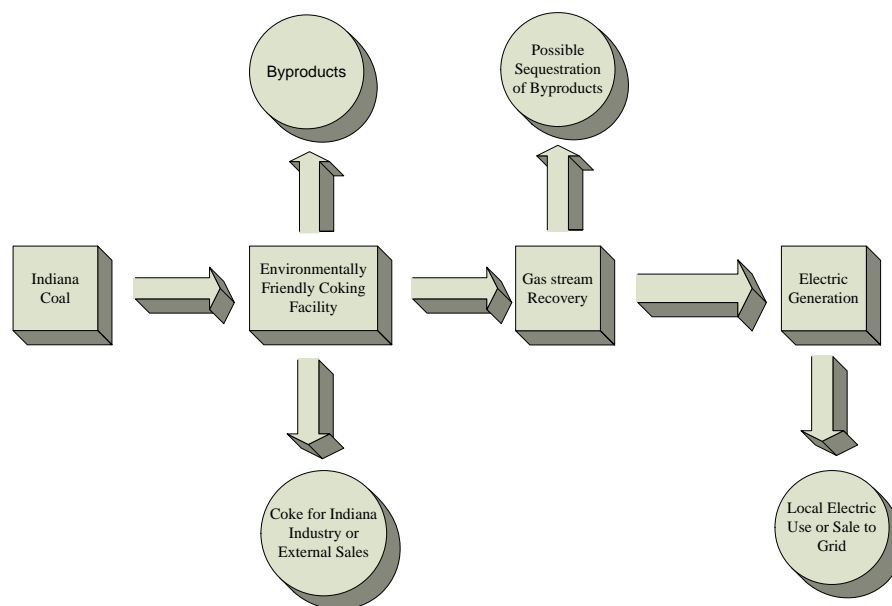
Byproducts

Possible Sequestration of Byproducts

Indiana Coal

Environmentally Friendly Coking Facility

Gas stream Recovery

Electric Generation

Coke for Indiana Industry or External Sales

Local Electric Use or Sale to Grid